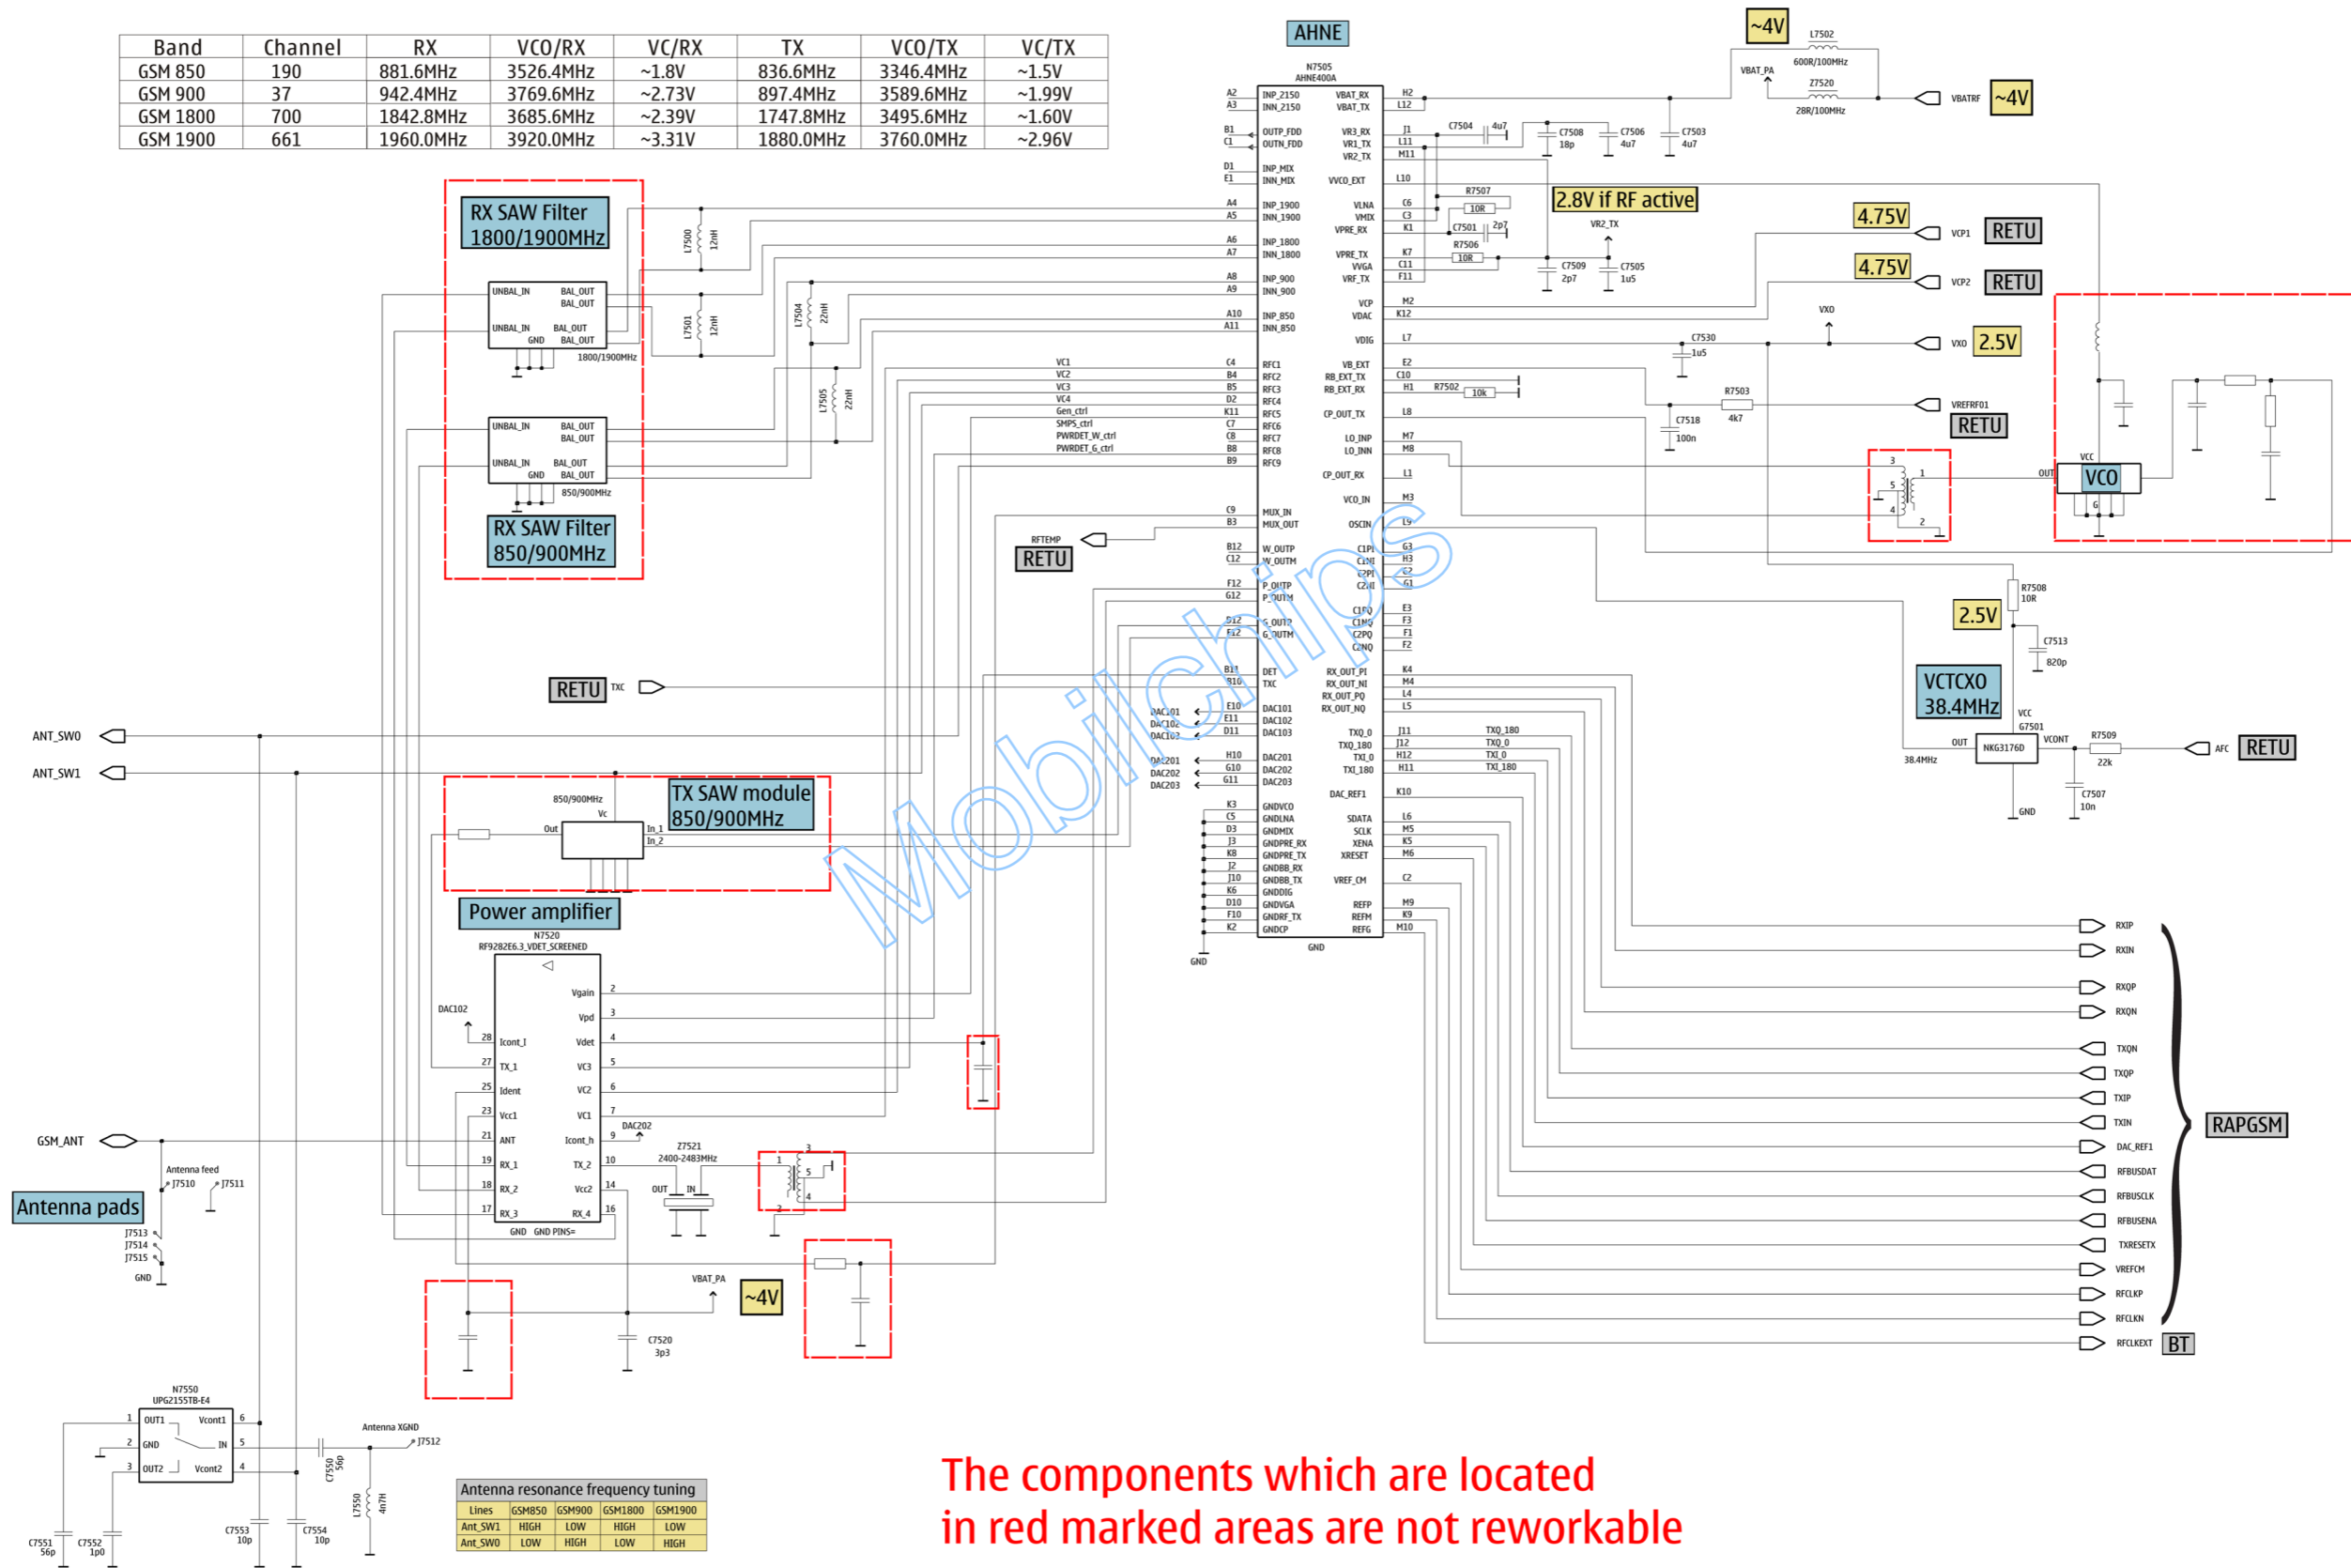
| Band | Channel | RX | VCO/RX | VC/RX | TX | VCO/TX | VC/TX |
|---|---|---|---|---|---|---|---|
| GSM 850 | 190 | 881.6MHz | 3526.4MHz | ~1.8V | 836.6MHz | 3346.4MHz | ~1.5V |
| GSM 900 | 37 | 942.4MHz | 3769.6MHz | ~2.73V | 897.4MHz | 3589.6MHz | ~1.99V |
| GSM 1800 | 700 | 1842.8MHz | 3685.6MHz | ~2.39V | 1747.8MHz | 3495.6MHz | ~1.60V |
| GSM 1900 | 661 | 1960.0MHz | 3920.0MHz | ~3.31V | 1880.0MHz | 3760.0MHz | ~2.96V |

AHNE
N7505
AHNE400A

~4V
L7502
600R/100MHz
VBAT_PA
Z7520
28R/100MHz
VBATRF
~4V

RX SAW Filter 1800/1900MHz
UNBAL_IN BAL_OUT BAL_OUT UNBAL_IN BAL_OUT GND BAL_OUT
1800/1900MHz
L7500 12nH
L7501 12nH
L7504 22nH
L7505 22nH
UNBAL_IN BAL_OUT BAL_OUT UNBAL_IN BAL_OUT GND BAL_OUT
850/900MHz
RX SAW Filter 850/900MHz

A2 A3 B1 C1 D1 E1 A4 A5 A6 A7 A8 A9 A10 A11
INP_2150 INN_2150 OUTP_FDD OUTN_FDD INP_MIX INN_MIX INP_1900 INN_1900 INP_1800 INN_1800 INP_900 INN_900 INP_850 INN_850
VBAT_RX VBAT_TX VR3_RX VR1_TX VR2_TX VVCO_EXT VLNA VMIX VPRE_RX VPRE_TX VVGA VRF_TX VCP VDAC VDIG
H2 L12 J1 L11 M11 L10 C6 C3 K1 K7 C11 F11 M2 K12 L7
C7504 4u7 C7508 18p C7506 4u7 C7503 4u7
R7507 10R C7501 2p7 R7506 10R C7509 2p7 C7505 1u5
2.8V if RF active
VR2_TX
4.75V VCP1 RETU
4.75V VCP2 RETU
VXO
C7530 1u5 VXO 2.5V
VC1 VC2 VC3 VC4 Gen_ctrl SMPS_ctrl PWRDET_W_ctrl PWRDET_G_ctrl
C4 B4 B5 D2 K11 C7 C8 B8 B9
RFC1 RFC2 RFC3 RFC4 RFC5 RFC6 RFC7 RFC8 RFC9
VB_EXT RB_EXT_TX RB_EXT_RX CP_OUT_TX LO_INP LO_INN CP_OUT_RX VCO_IN OSCIN
E2 C10 H1 L8 M7 M8 L1 M3 L9
R7502 10k
R7503 4k7 VREFRF01 RETU
C7518 100n
VCC VCO OUT G
RFTEMP RETU
C9 B3 MUX_IN MUX_OUT
B12 C12 W_OUTP W_OUTM
F12 G12 P_OUTP P_OUTM
D12 E12 G_OUTP G_OUTM
B11 B10 DET TXC
C1PI C1NI C2PI C2NI C1PQ C1NQ C2PQ C2NQ
G3 H3 C2 G1 E3 F3 F1 F2
RX_OUT_PI RX_OUT_NI RX_OUT_PQ RX_OUT_NQ
K4 M4 L4 L5
RETU TXC
DAC101 DAC102 DAC103 E10 E11 D11 DAC101 DAC102 DAC103
DAC201 DAC202 DAC203 H10 G10 G11 DAC201 DAC202 DAC203
TXQ_0 TXQ_180 TXI_0 TXI_180 J11 J12 H12 H11
TXQ_180 TXQ_0 TXI_0 TXI_180
DAC_REF1 K10
K3 C5 D3 J3 K8 J2 J10 K6 D10 F10 K2
GNDVCO GNDLNA GNDMIX GNDPRE_RX GNDPRE_TX GNDBB_RX GNDBB_TX GNDDIG GNDVGA GNDRF_TX GNDCP
SDATA SCLK XENA XRESET VREF_CM REFP REFM REFG
L6 M5 K5 M6 C2 M9 K9 M10
GND GND
R7508 10R
2.5V
C7513 820p
VCTCXO 38.4MHz
VCC G7501 VCONT OUT NKG3176D GND 38.4MHz
R7509 22k AFC RETU
C7507 10n
ANT_SW0
ANT_SW1
850/900MHz Vc Out In_1 In_2
TX SAW module 850/900MHz
Power amplifier
N7520
RF9282E6.3_VDET_SCREENED
DAC102
28 Icont_I 27 TX_1 25 Ident 23 Vcc1 21 ANT 19 RX_1 18 RX_2 17 RX_3
Vgain 2 Vpd 3 Vdet 4 VC3 5 VC2 6 VC1 7 Icont_h 9 TX_2 10 Vcc2 14 RX_4 16
GND GND PINS=
DAC202
Z7521 2400-2483MHz OUT IN
3 5 4 2
GSM_ANT
Antenna feed J7510 J7511
Antenna pads
J7513 J7514 J7515 GND
VBAT_PA ~4V
C7520 3p3
RXIP RXIN RXQP RXQN TXQN TXQP TXIP TXIN DAC_REF1 RFBUSDAT RFBUSCLK RFBUSENA TXRESETX VREFCM RFCLKP RFCLKN RFCLKEXT
RAPGSM
BT
N7550
UPG2155TB-E4
1 OUT1 Vcont1 6 2 GND IN 5 3 OUT2 Vcont2 4
Antenna XGND J7512
C7550 56p L7550 4n7H
C7551 56p C7552 1p0 C7553 10p C7554 10p

Antenna resonance frequency tuning
| Lines | GSM850 | GSM900 | GSM1800 | GSM1900 |
|---|---|---|---|---|
| Ant_SW1 | HIGH | LOW | HIGH | LOW |
| Ant_SW0 | LOW | HIGH | LOW | HIGH |

Mobilchips

The components which are located in red marked areas are not reworkable